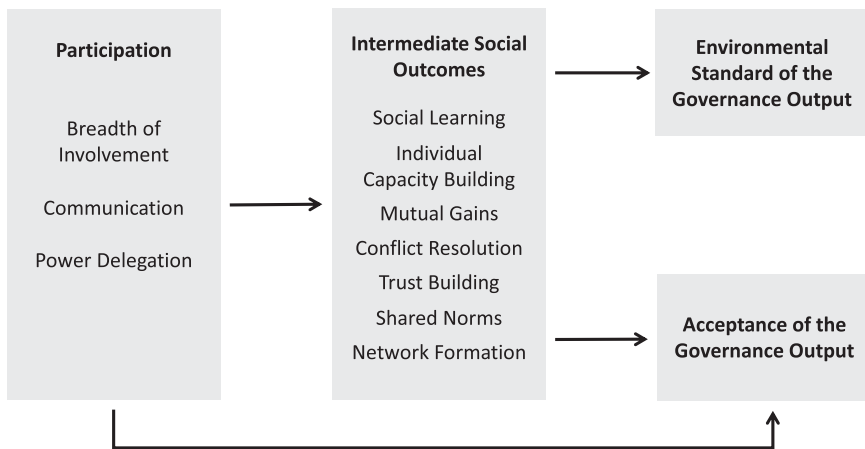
Participation

Breadth of Involvement

Communication

Power Delegation

Intermediate Social Outcomes

Social Learning

Individual Capacity Building

Mutual Gains

Conflict Resolution

Trust Building

Shared Norms

Network Formation

Environmental Standard of the Governance Output

Acceptance of the Governance Output